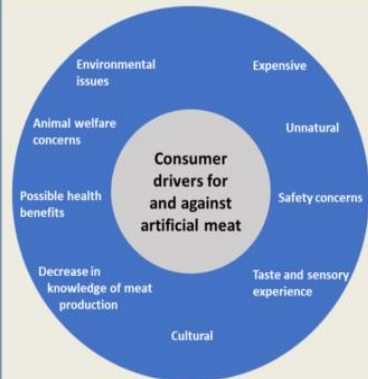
Consumer drivers for and against artificial meat

Environmental issues

Animal welfare concerns

Possible health benefits

Decrease in knowledge of meat production

Cultural

Expensive

Unnatural

Safety concerns

Taste and sensory experience